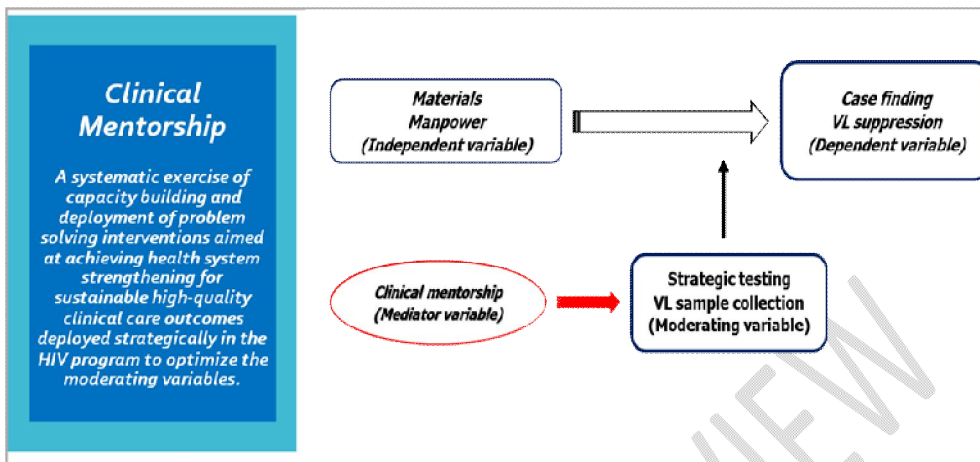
Clinical Mentorship

A systematic exercise of capacity building and deployment of problem solving interventions aimed at achieving health system strengthening for sustainable high-quality clinical care outcomes deployed strategically in the HIV program to optimize the moderating variables.

Materials
Manpower
(Independent variable)

Case finding
VL suppression
(Dependent variable)

Clinical mentorship
(Mediator variable)

Strategic testing
VL sample collection
(Moderating variable)

VIEW